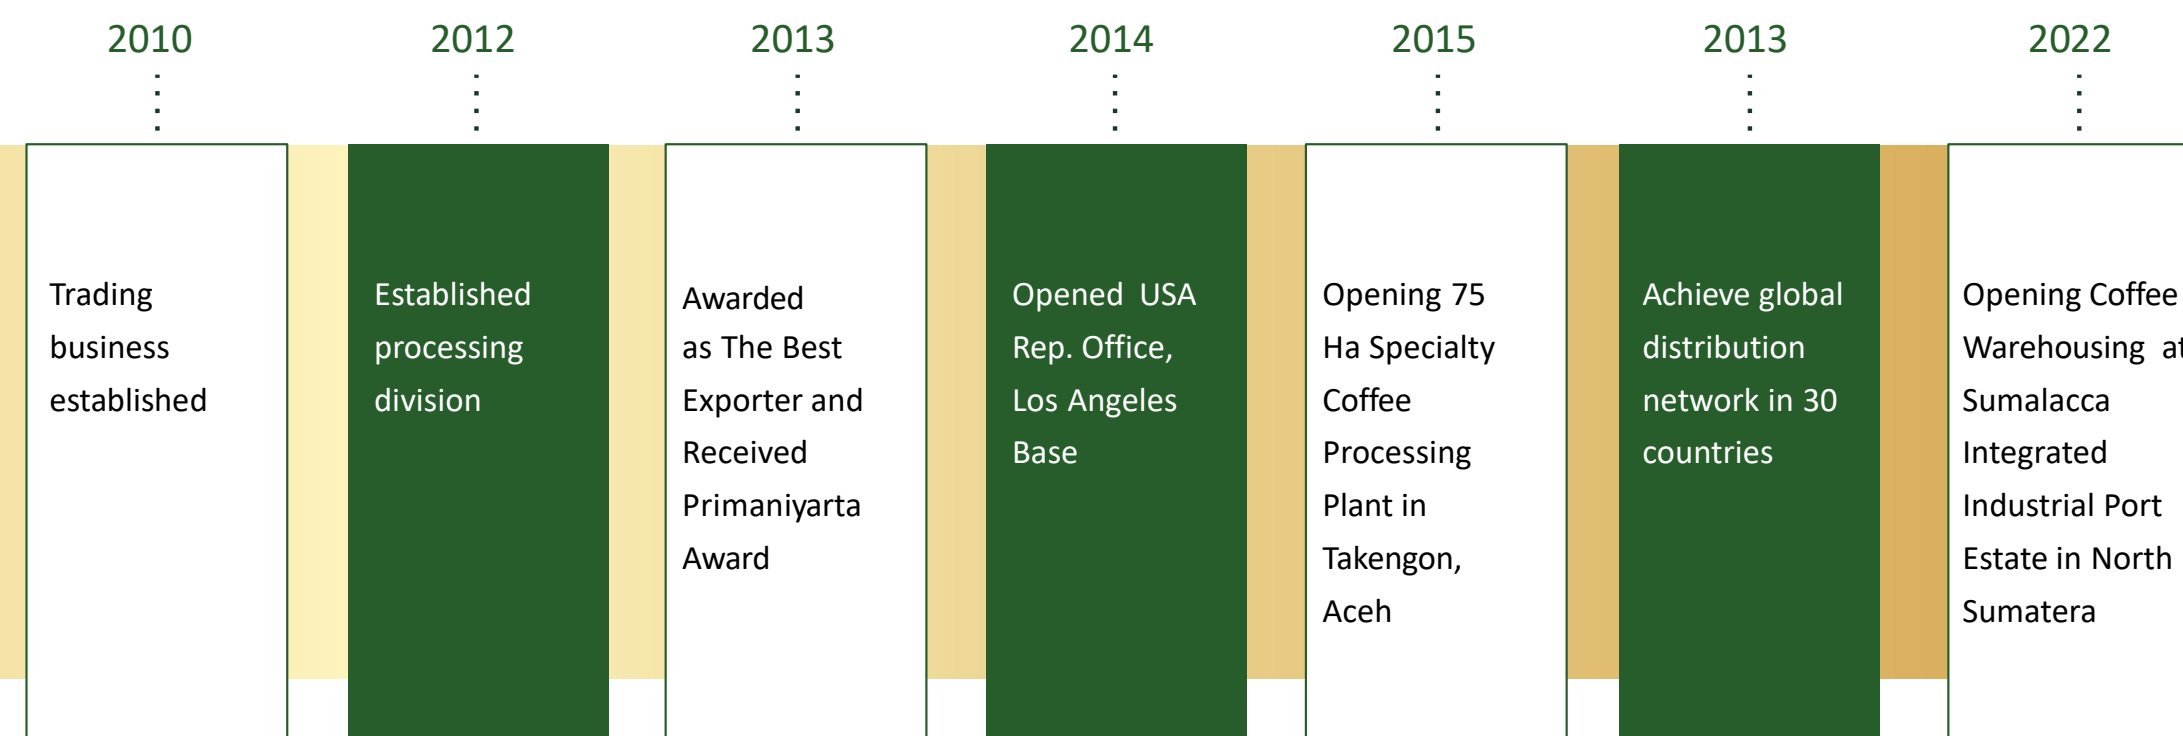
2010

Trading business established

2012

Established processing division

2013

Awarded as The Best Exporter and Received Primaniyarta Award

2014

Opened USA Rep. Office, Los Angeles Base

2015

Opening 75 Ha Specialty Coffee Processing Plant in Takengon, Aceh

2013

Achieve global distribution network in 30 countries

2022

Opening Coffee Warehousing a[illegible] Sumalacca Integrated Industrial Port Estate in North Sumatera